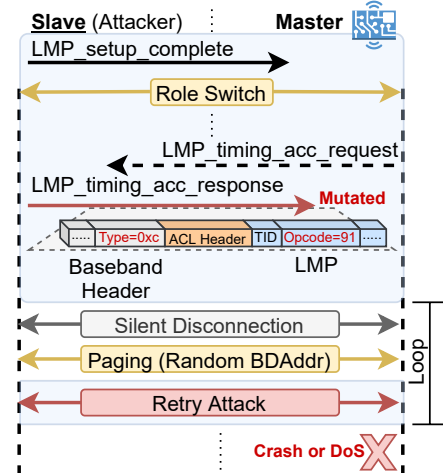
Slave (Attacker)
Master
LMP_setup_complete
Role Switch
LMP_timing_acc_request
LMP_timing_acc_response
Mutated
..... Type=0xc ACL Header TID Opcode=91 .....
Baseband Header
LMP
Silent Disconnection
Paging (Random BDAddr)
Retry Attack
Loop
Crash or DoS